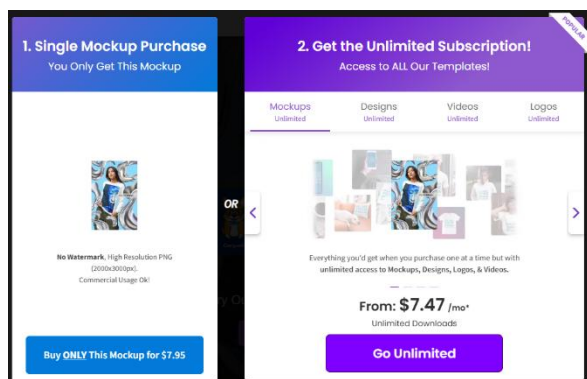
1. Single Mockup Purchase
You Only Get This Mockup

No Watermark, High Resolution PNG (2000x3000px).
Commercial Usage Ok!

Buy ONLY This Mockup for $7.95

OR

POPULAR

2. Get the Unlimited Subscription!
Access to ALL Our Templates!

Mockups
Unlimited

Designs
Unlimited

Videos
Unlimited

Logos
Unlimited

Everything you'd get when you purchase one at a time but with unlimited access to Mockups, Designs, Logos, & Videos.

From: $7.47 /mo*
Unlimited Downloads

Go Unlimited